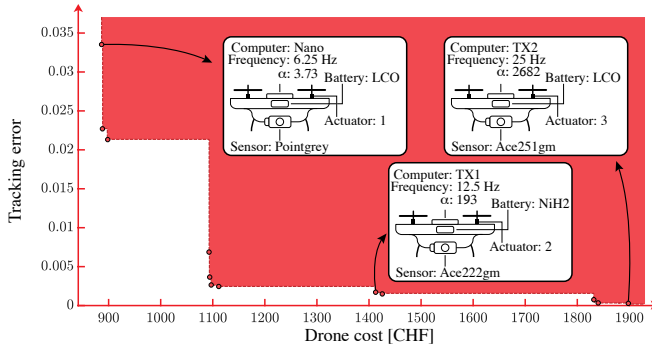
0.035
0.03
0.025
0.02
0.015
0.01
0.005
0
Tracking error
900 1000 1100 1200 1300 1400 1500 1600 1700 1800 1900
Drone cost [CHF]

Computer: Nano
Frequency: 6.25 Hz
α: 3.73
Battery: LCO
Actuator: 1
Sensor: Pointgrey

Computer: TX2
Frequency: 25 Hz
α: 2682
Battery: LCO
Actuator: 3
Sensor: Ace251gm

Computer: TX1
Frequency: 12.5 Hz
α: 193
Battery: NiH2
Actuator: 2
Sensor: Ace222gm